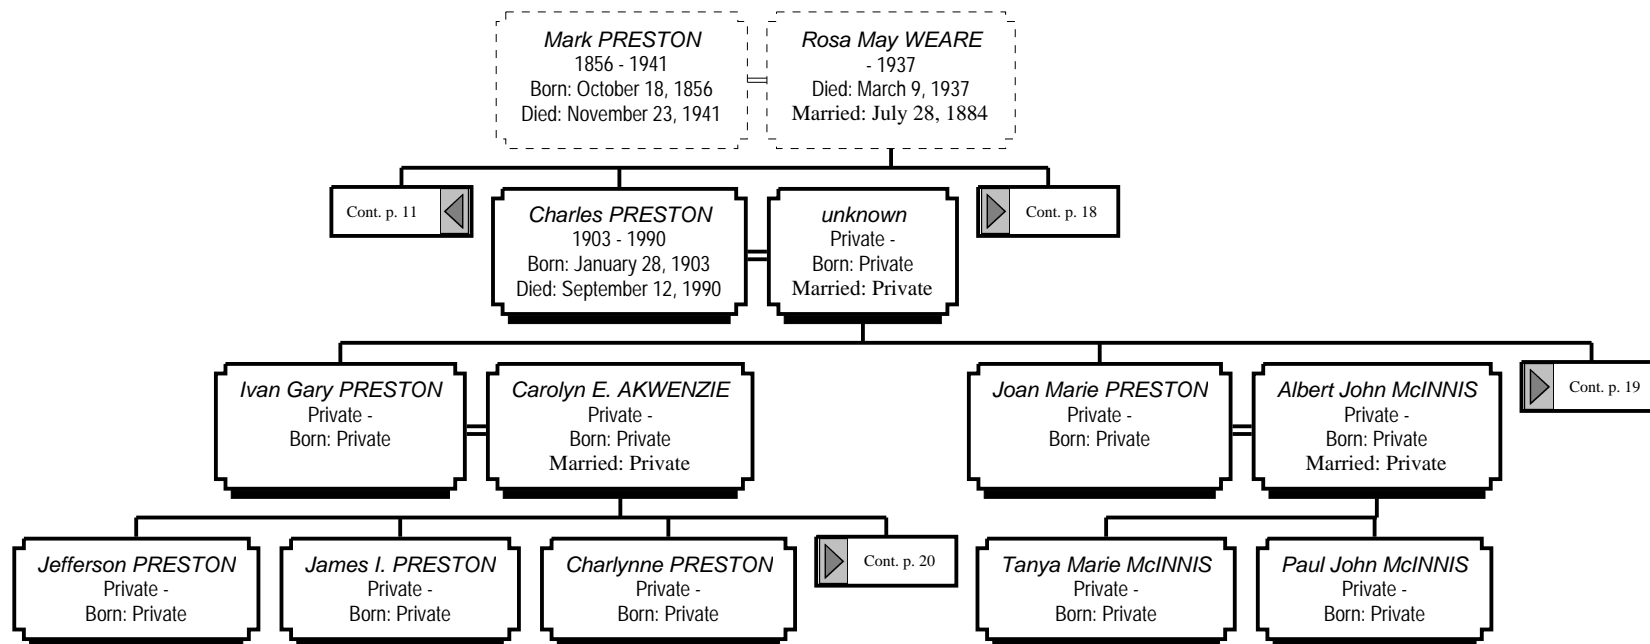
Mark PRESTON
1856 - 1941
Born: October 18, 1856
Died: November 23, 1941

Rosa May WEARE
- 1937
Died: March 9, 1937
Married: July 28, 1884

Cont. p. 11

Charles PRESTON
1903 - 1990
Born: January 28, 1903
Died: September 12, 1990

unknown
Private -
Born: Private
Married: Private

Cont. p. 18

Ivan Gary PRESTON
Private -
Born: Private

Carolyn E. AKWENZIE
Private -
Born: Private
Married: Private

Joan Marie PRESTON
Private -
Born: Private

Albert John McINNIS
Private -
Born: Private
Married: Private

Cont. p. 19

Jefferson PRESTON
Private -
Born: Private

James I. PRESTON
Private -
Born: Private

Charlynne PRESTON
Private -
Born: Private

Cont. p. 20

Tanya Marie McINNIS
Private -
Born: Private

Paul John McINNIS
Private -
Born: Private